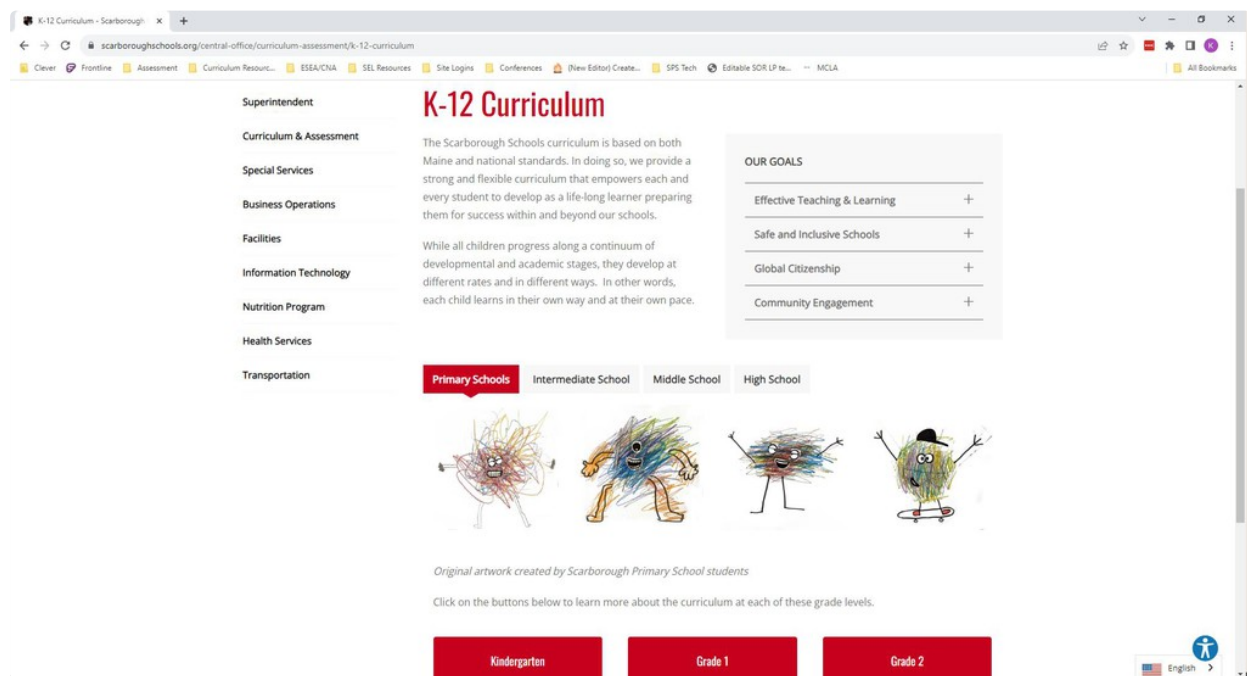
K-12 Curriculum - Scarborough ×

scarboroughschools.org/central-office/curriculum-assessment/k-12-curriculum

Clever Frontline Assessment Curriculum Resourc... ESEA/CNA SEL Resources Site Logins Conferences (New Editor) Create... SPS Tech Editable SOR LP te... MCLA All Bookmarks

Superintendent
Curriculum & Assessment
Special Services
Business Operations
Facilities
Information Technology
Nutrition Program
Health Services
Transportation

K-12 Curriculum

The Scarborough Schools curriculum is based on both Maine and national standards. In doing so, we provide a strong and flexible curriculum that empowers each and every student to develop as a life-long learner preparing them for success within and beyond our schools.

While all children progress along a continuum of developmental and academic stages, they develop at different rates and in different ways. In other words, each child learns in their own way and at their own pace.

OUR GOALS
Effective Teaching & Learning +
Safe and Inclusive Schools +
Global Citizenship +
Community Engagement +

Primary Schools Intermediate School Middle School High School

Original artwork created by Scarborough Primary School students

Click on the buttons below to learn more about the curriculum at each of these grade levels.

Kindergarten
Grade 1
Grade 2

English